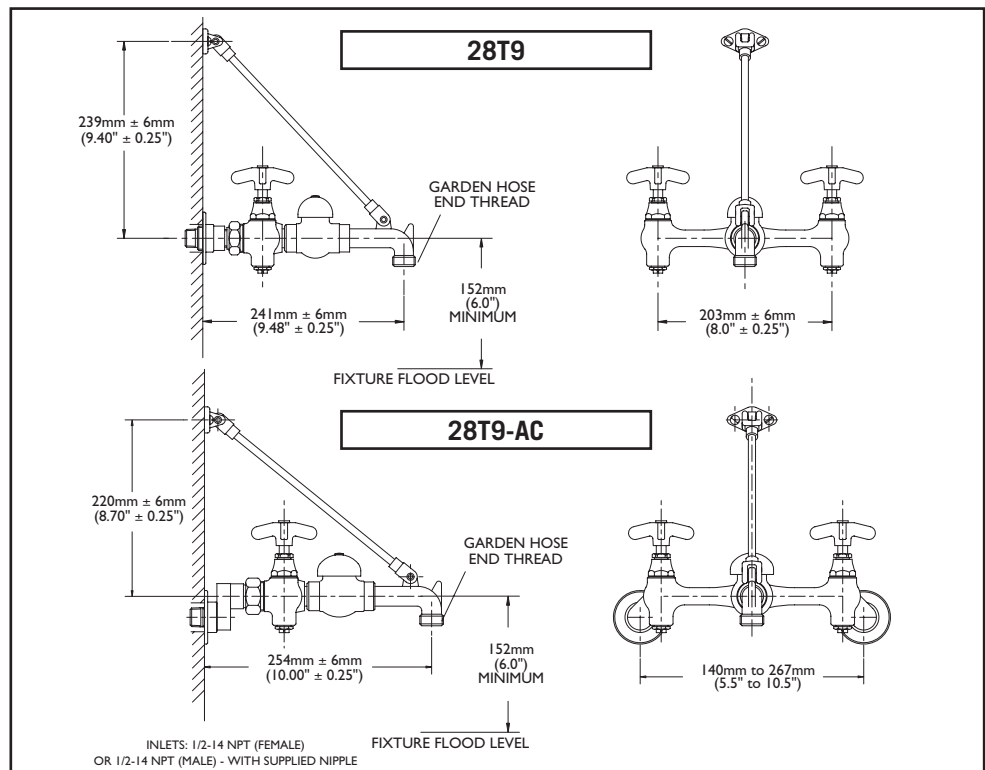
28T9

239mm ± 6mm
(9.40" ± 0.25")

GARDEN HOSE
END THREAD

241mm ± 6mm
(9.48" ± 0.25")

152mm
(6.0")
MINIMUM

203mm ± 6mm
(8.0" ± 0.25")

FIXTURE FLOOD LEVEL

28T9-AC

220mm ± 6mm
(8.70" ± 0.25")

GARDEN HOSE
END THREAD

254mm ± 6mm
(10.00" ± 0.25")

152mm
(6.0")
MINIMUM

140mm to 267mm
(5.5" to 10.5")

INLETS: 1/2-14 NPT (FEMALE)
OR 1/2-14 NPT (MALE) - WITH SUPPLIED NIPPLE

FIXTURE FLOOD LEVEL